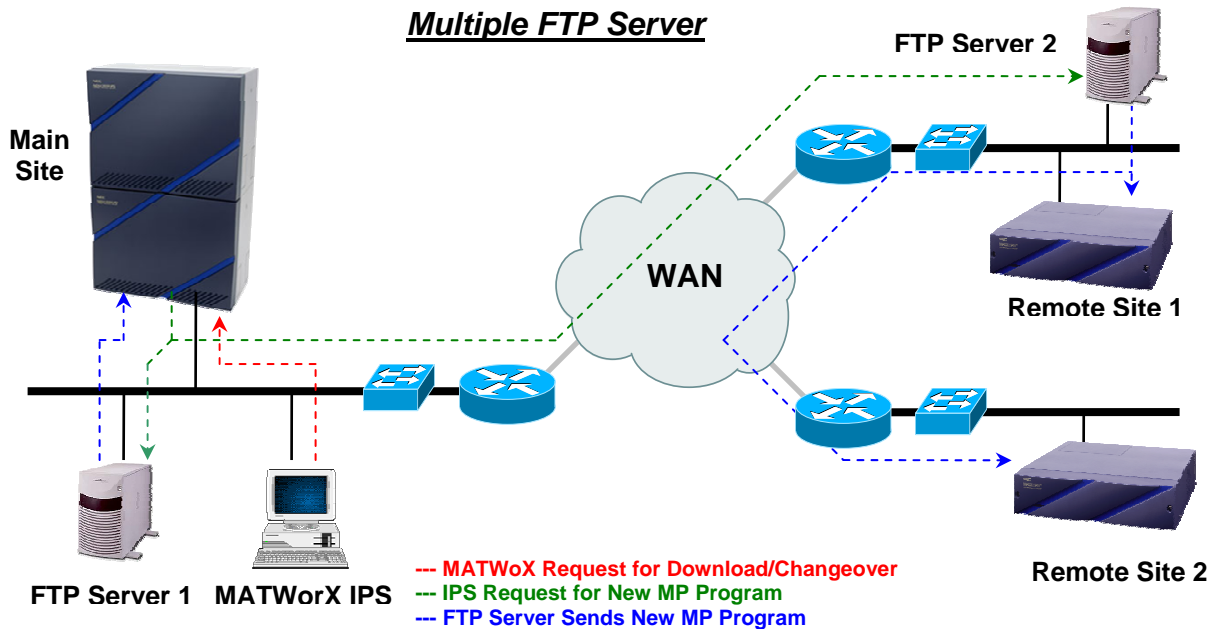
Multiple FTP Server

FTP Server 2

Main Site

WAN

Remote Site 1

Remote Site 2

FTP Server 1

MATWorX IPS

--- MATWoX Request for Download/Changeover
--- IPS Request for New MP Program
--- FTP Server Sends New MP Program